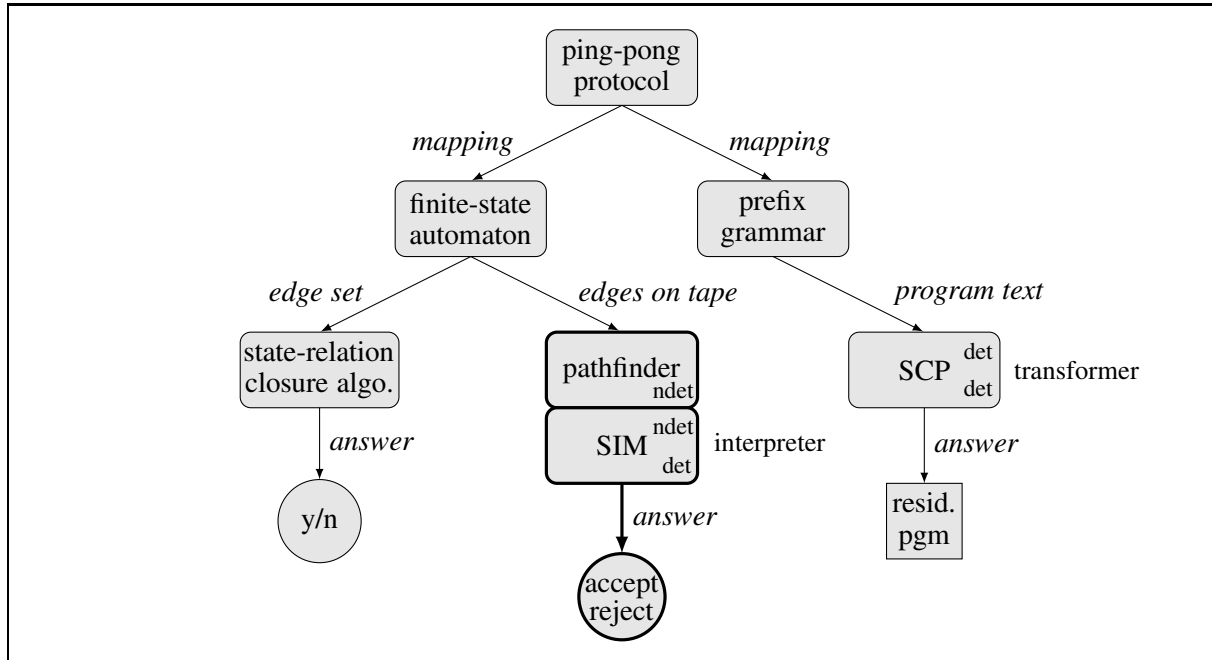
ping-pong protocol

mapping

mapping

finite-state automaton

prefix grammar

edge set

edges on tape

program text

state-relation closure algo.

pathfinder ndet

SIM ndet det

interpreter

SCP det det

transformer

answer

answer

answer

y/n

accept reject

resid. pgm